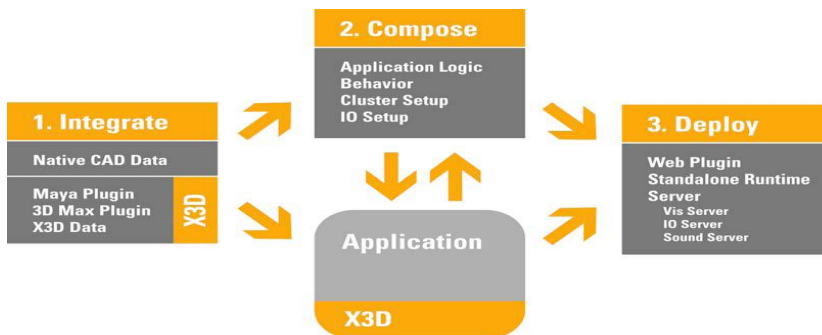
1. Integrate

Native CAD Data

Maya Plugin
3D Max Plugin
X3D Data

X3D

2. Compose

Application Logic
Behavior
Cluster Setup
IO Setup

Application

X3D

3. Deploy

Web Plugin
Standalone Runtime
Server
Vis Server
IO Server
Sound Server